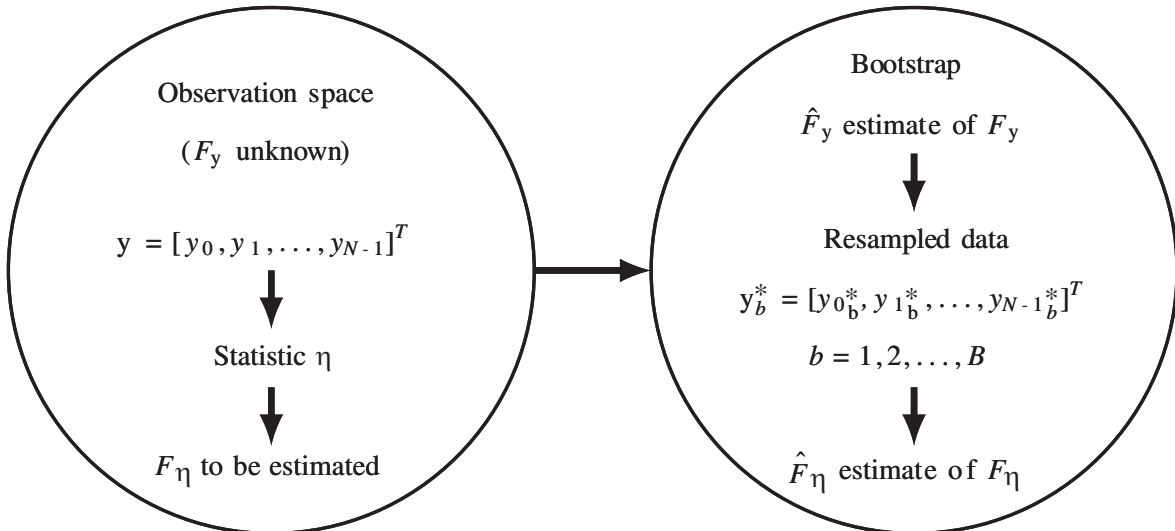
Observation space

($F_{\mathrm{y}}$ unknown)

$\mathrm{y} = [y_0, y_1, \ldots, y_{N-1}]^T$

Statistic $\eta$

$F_\eta$ to be estimated

Bootstrap

$\hat{F}_{\mathrm{y}}$ estimate of $F_{\mathrm{y}}$

Resampled data

$\mathrm{y}_b^* = [y_{0}{}_{\mathrm{b}}^*, y_{1}{}_{\mathrm{b}}^*, \ldots, y_{N-1}{}_b^*]^T$

$b = 1, 2, \ldots, B$

$\hat{F}_\eta$ estimate of $F_\eta$